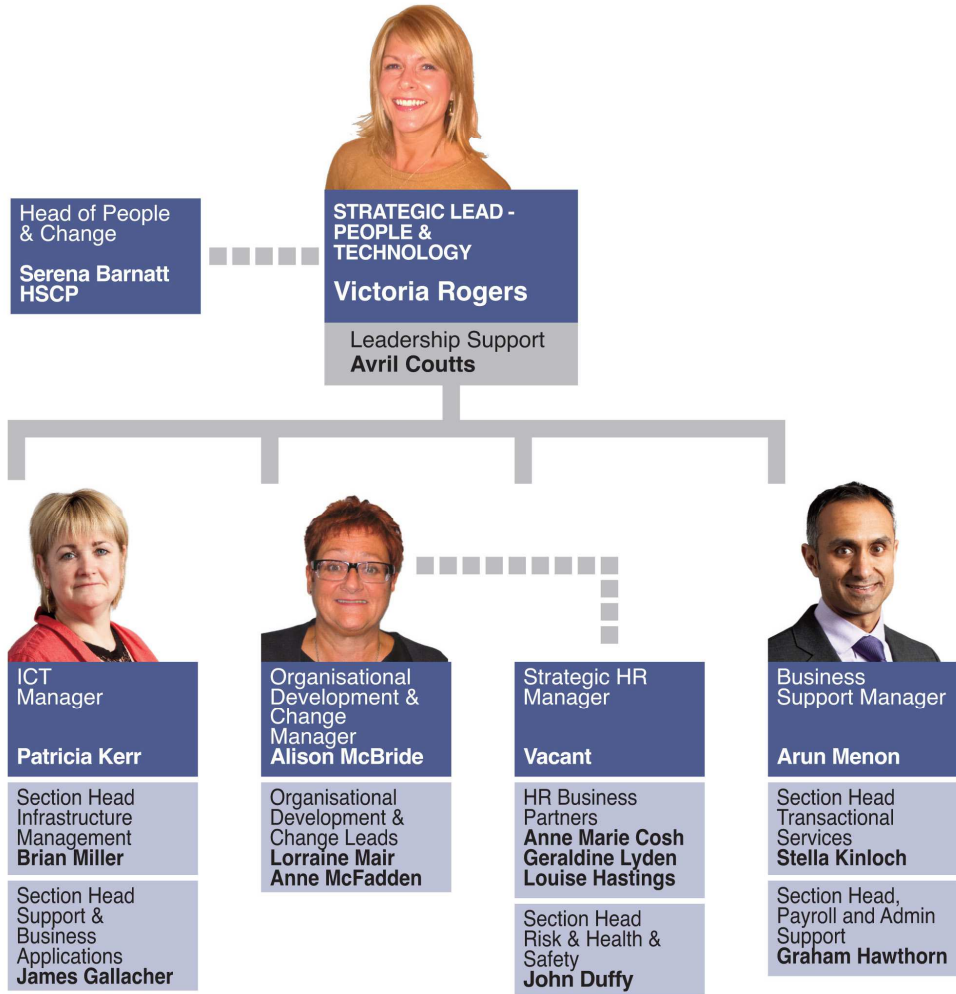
STRATEGIC LEAD - PEOPLE & TECHNOLOGY
Victoria Rogers

Leadership Support
Avril Coutts

Head of People & Change
Serena Barnatt
HSCP

ICT Manager
Patricia Kerr

Section Head Infrastructure Management
Brian Miller

Section Head Support & Business Applications
James Gallacher

Organisational Development & Change Manager
Alison McBride

Organisational Development & Change Leads
Lorraine Mair
Anne McFadden

Strategic HR Manager
Vacant

HR Business Partners
Anne Marie Cosh
Geraldine Lyden
Louise Hastings

Section Head Risk & Health & Safety
John Duffy

Business Support Manager
Arun Menon

Section Head Transactional Services
Stella Kinloch

Section Head, Payroll and Admin Support
Graham Hawthorn